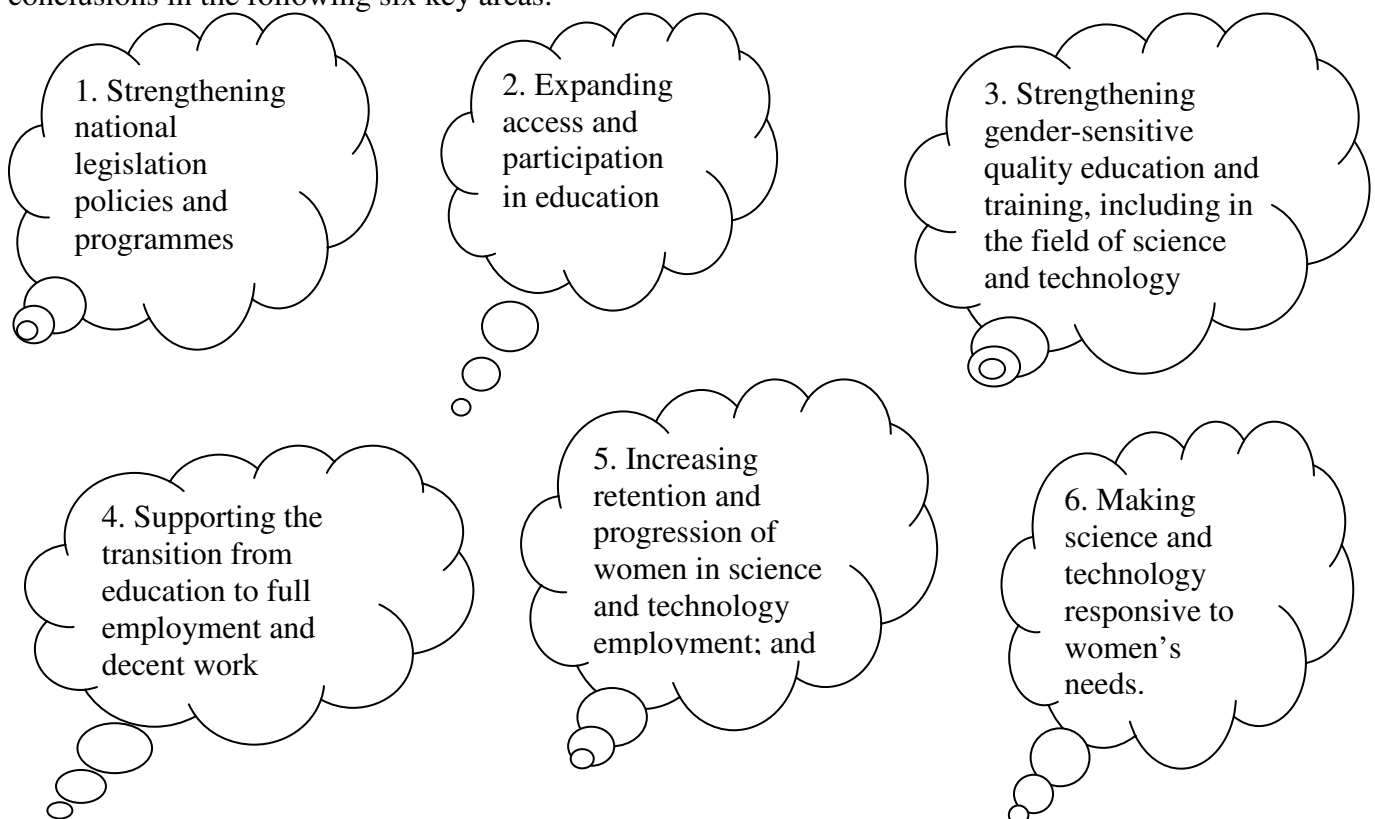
conclusions in the following six key areas:

1. Strengthening national legislation policies and programmes

2. Expanding access and participation in education

3. Strengthening gender-sensitive quality education and training, including in the field of science and technology

4. Supporting the transition from education to full employment and decent work

5. Increasing retention and progression of women in science and technology employment; and

6. Making science and technology responsive to women's needs.